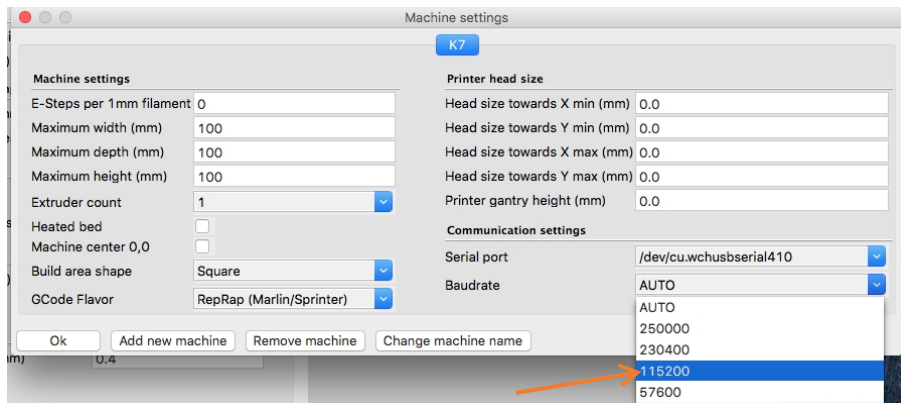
Machine settings

K7

Machine settings

E-Steps per 1mm filament 0
Maximum width (mm) 100
Maximum depth (mm) 100
Maximum height (mm) 100
Extruder count 1
Heated bed
Machine center 0,0
Build area shape Square
GCode Flavor RepRap (Marlin/Sprinter)

Printer head size

Head size towards X min (mm) 0.0
Head size towards Y min (mm) 0.0
Head size towards X max (mm) 0.0
Head size towards Y max (mm) 0.0
Printer gantry height (mm) 0.0

Communication settings

Serial port /dev/cu.wchusbserial410
Baudrate AUTO

AUTO
250000
230400
115200
57600

Ok
Add new machine
Remove machine
Change machine name

m) 0.4